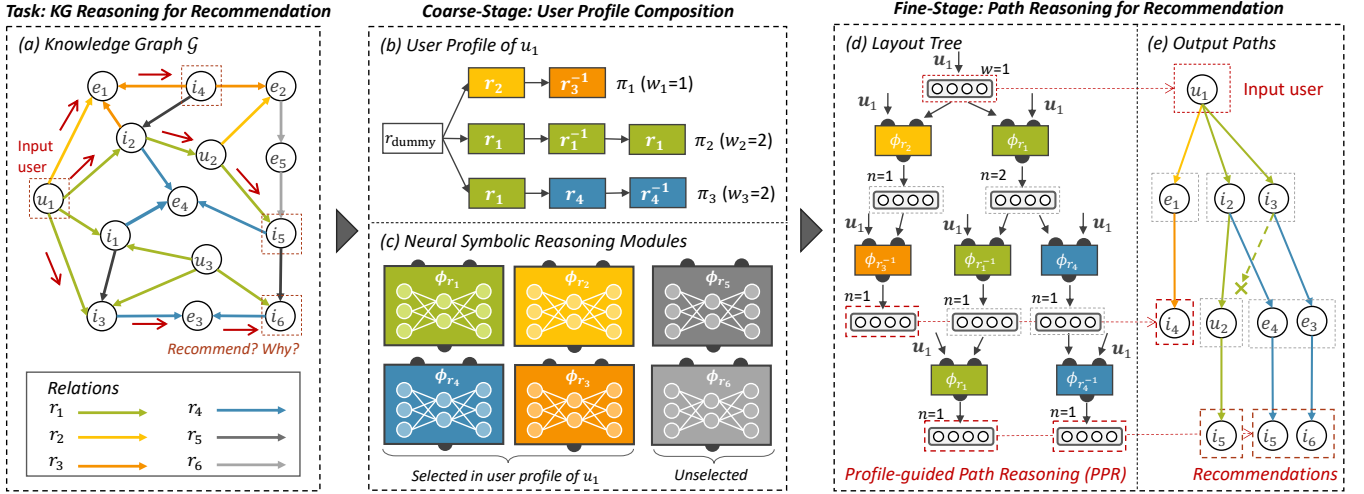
Task: KG Reasoning for Recommendation

(a) Knowledge Graph $\mathcal{G}$

$e_1$ $i_4$ $e_2$ $i_2$ $u_2$ $e_5$ Input user $u_1$ $e_4$ $i_5$ $i_1$ $u_3$ $i_3$ $e_3$ $i_6$

Recommend? Why?

Relations

$r_1$ $r_4$
$r_2$ $r_5$
$r_3$ $r_6$

Coarse-Stage: User Profile Composition

(b) User Profile of $u_1$

$r_{\text{dummy}}$

$r_2$ $r_3^{-1}$ $\pi_1$ ($w_1$=1)

$r_1$ $r_1^{-1}$ $r_1$ $\pi_2$ ($w_2$=2)

$r_1$ $r_4$ $r_4^{-1}$ $\pi_3$ ($w_3$=2)

(c) Neural Symbolic Reasoning Modules

$\phi_{r_1}$ $\phi_{r_2}$ $\phi_{r_5}$

$\phi_{r_4}$ $\phi_{r_3}$ $\phi_{r_6}$

Selected in user profile of $u_1$

Unselected

Fine-Stage: Path Reasoning for Recommendation

(d) Layout Tree

$u_1$ w=1

$u_1$ $u_1$

$\phi_{r_2}$ $\phi_{r_1}$

n=1 n=2

$u_1$ $u_1$ $u_1$

$\phi_{r_3^{-1}}$ $\phi_{r_1^{-1}}$ $\phi_{r_4}$

n=1 n=1 n=1

$u_1$ $u_1$

$\phi_{r_1}$ $\phi_{r_4^{-1}}$

n=1 n=1

Profile-guided Path Reasoning (PPR)

(e) Output Paths

$u_1$ Input user

$e_1$ $i_2$ $i_3$

$i_4$ $u_2$ $e_4$ $e_3$

$i_5$ $i_5$ $i_6$

Recommendations